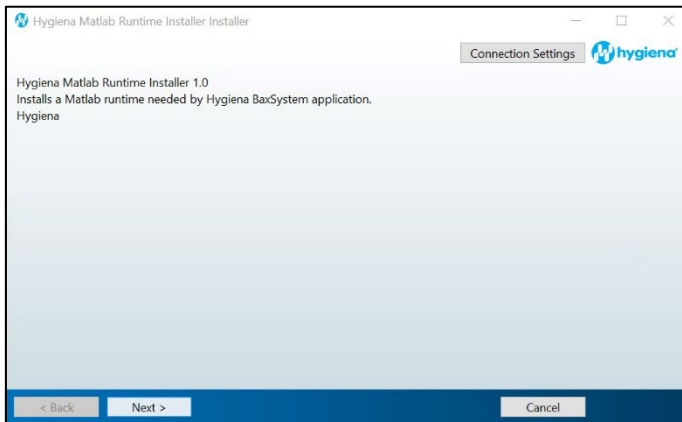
Hygiena Matlab Runtime Installer Installer

Connection Settings

hygiena

Hygiena Matlab Runtime Installer 1.0
Installs a Matlab runtime needed by Hygiena BaxSystem application.
Hygiena

< Back

Next >

Cancel